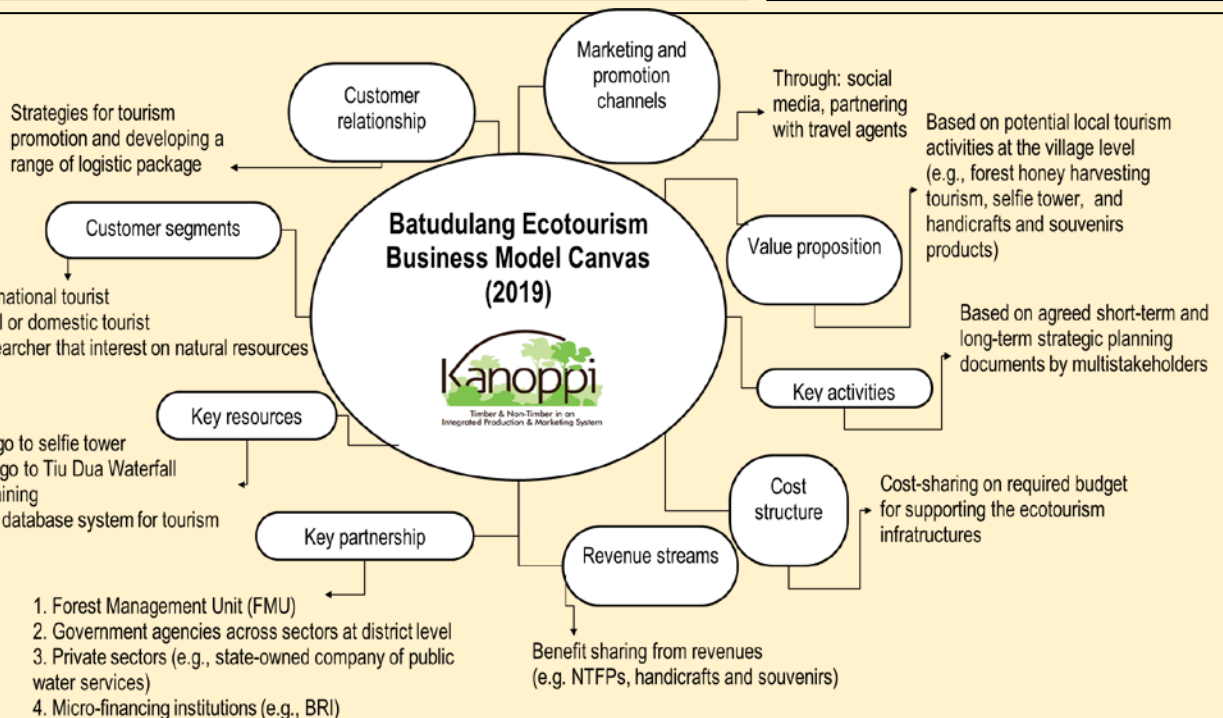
Marketing and promotion channels

Customer relationship

Strategies for tourism promotion and developing a range of logistic package

Through: social media, partnering with travel agents

Based on potential local tourism activities at the village level (e.g., forest honey harvesting tourism, selfie tower, and handicrafts and souvenirs products)

Customer segments

Batudulang Ecotourism Business Model Canvas (2019)

Value proposition

national tourist
l or domestic tourist
earcher that interest on natural resources

Kanoppi
Timber & Non-Timber in an Integrated Production & Marketing System

Based on agreed short-term and long-term strategic planning documents by multistakeholders

Key activities

Key resources

go to selfie tower
go to Tiu Dua Waterfall
ining
database system for tourism

Cost structure

Cost-sharing on required budget for supporting the ecotourism infratructures

Key partnership

Revenue streams

1. Forest Management Unit (FMU)
2. Government agencies across sectors at district level
3. Private sectors (e.g., state-owned company of public water services)
4. Micro-financing institutions (e.g., BRI)

Benefit sharing from revenues (e.g. NTFPs, handicrafts and souvenirs)